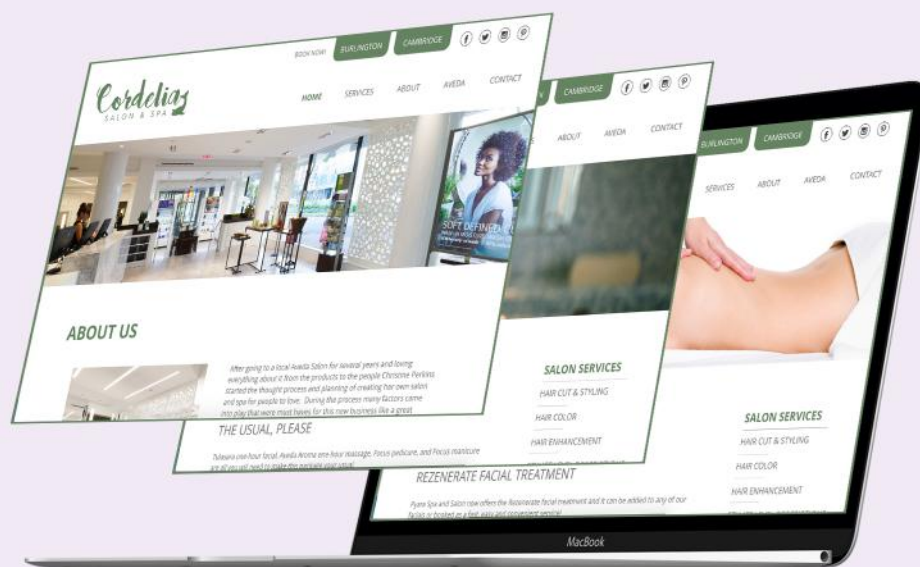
BOOK NOW! BURLINGTON CAMBRIDGE

Cordelia's SALON & SPA

HOME SERVICES ABOUT AVEDA CONTACT

SOFT DEFINED

ABOUT US

After going to a local Aveda Salon for several years and loving everything about it from the products to the people Christine Perkins started the thought process and planning of creating her own salon and spa for people to love. During the process many factors came into play that were must haves for this new business like a great

CAMBRIDGE

ABOUT AVEDA CONTACT

SALON SERVICES

HAIR CUT & STYLING

HAIR COLOR

HAIR ENHANCEMENT

THE USUAL, PLEASE

Tuleans one hour facial, Aveda Aroma one hour massage, Focus pedicure, and Focus manicure are all you will need to make this package your usual.

BURLINGTON CAMBRIDGE

SERVICES ABOUT AVEDA CONTACT

SALON SERVICES

HAIR CUT & STYLING

HAIR COLOR

HAIR ENHANCEMENT

REZENERATE FACIAL TREATMENT

Pyane Spa and Salon now offers the Rezenerate facial treatment and it can be added to any of our facials or booked as a fast, easy and convenient service!

MacBook